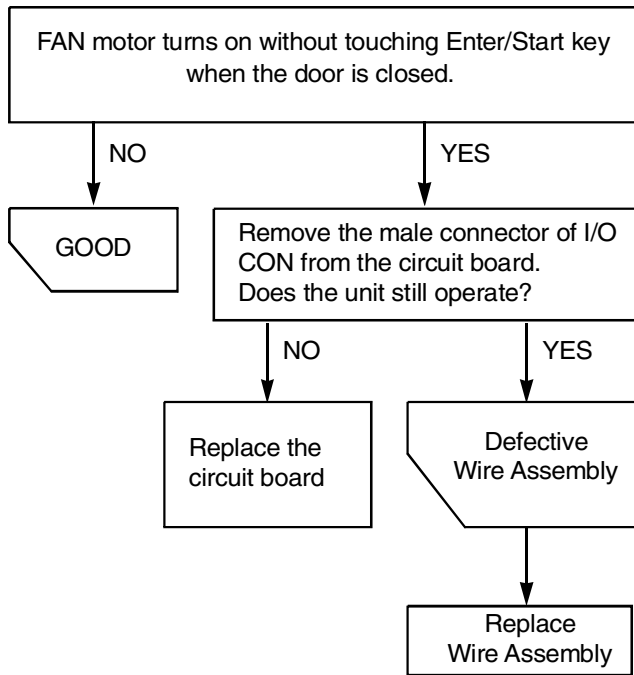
FAN motor turns on without touching Enter/Start key when the door is closed.

NO

YES

GOOD

Remove the male connector of I/O CON from the circuit board. Does the unit still operate?

NO

YES

Replace the circuit board

Defective Wire Assembly

Replace Wire Assembly